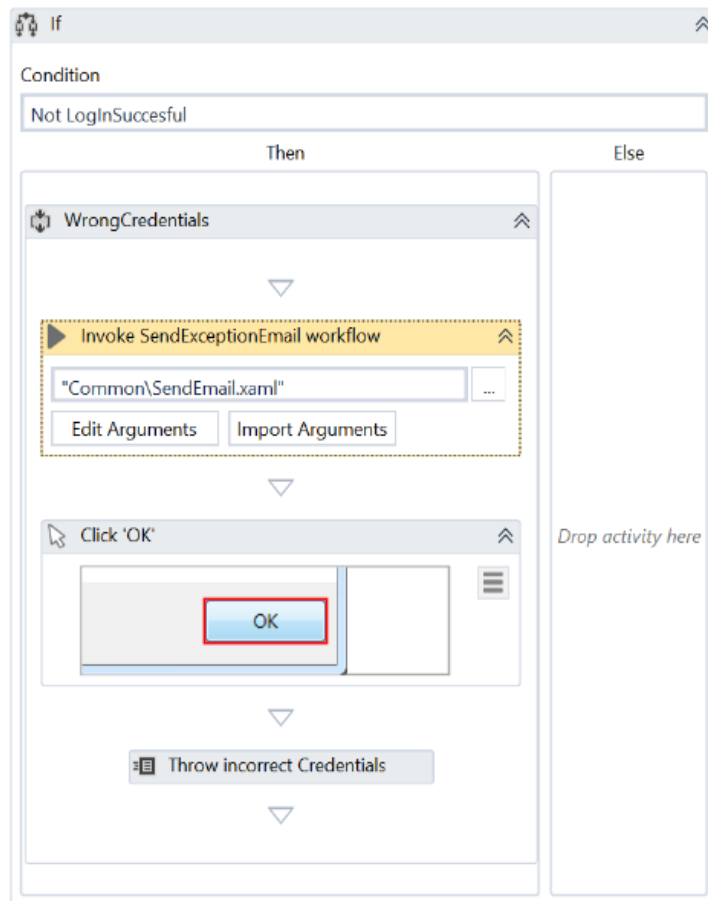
If

Condition

Not LogInSuccesful

Then

Else

WrongCredentials

Invoke SendExceptionEmail workflow

"Common\SendEmail.xaml"

...

Edit Arguments

Import Arguments

Click 'OK'

OK

Throw incorrect Credentials

Drop activity here